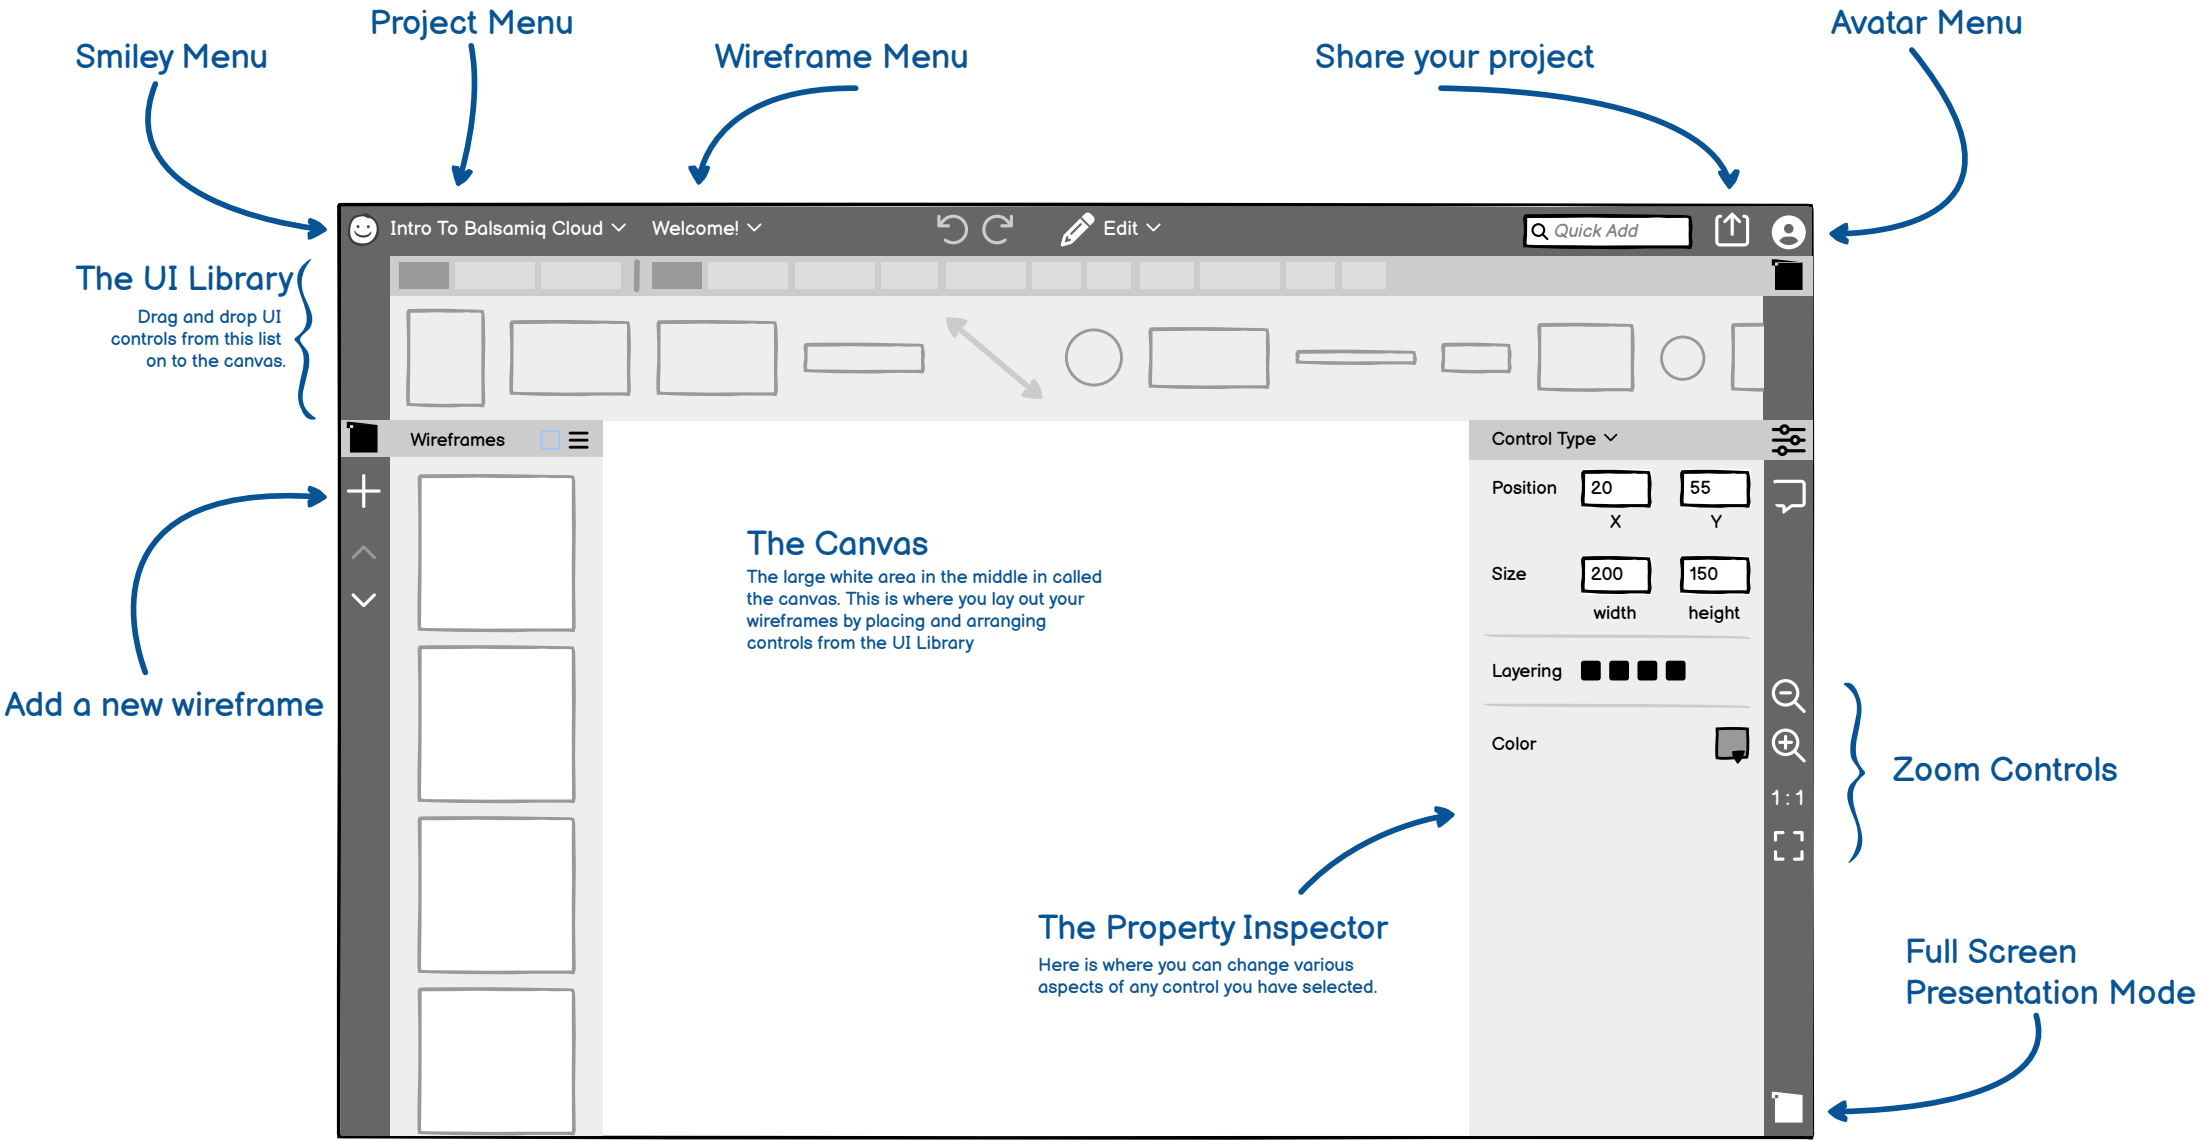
Project Menu

Smiley Menu

Wireframe Menu

Share your project

Avatar Menu

Intro To Balsamiq Cloud Welcome! Edit Quick Add

The UI Library
Drag and drop UI controls from this list on to the canvas.

Wireframes

Control Type

Position 20 55 X Y

Size 200 150 width height

Layering

Color

The Canvas
The large white area in the middle in called the canvas. This is where you lay out your wireframes by placing and arranging controls from the UI Library

Add a new wireframe

1:1

Zoom Controls

The Property Inspector
Here is where you can change various aspects of any control you have selected.

Full Screen Presentation Mode